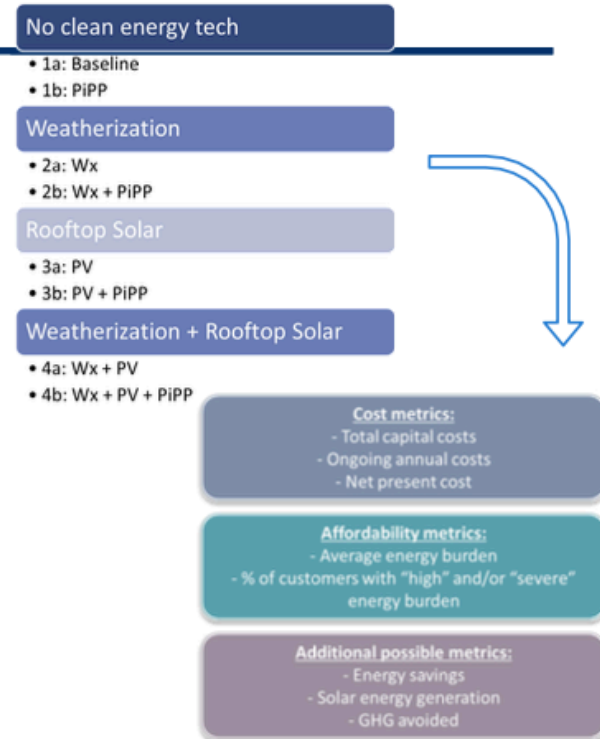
No clean energy tech
- 1a: Baseline
- 1b: PiPP

Weatherization
- 2a: Wx
- 2b: Wx + PiPP

Rooftop Solar
- 3a: PV
- 3b: PV + PiPP

Weatherization + Rooftop Solar
- 4a: Wx + PV
- 4b: Wx + PV + PiPP

Cost metrics:
- Total capital costs
- Ongoing annual costs
- Net present cost

Affordability metrics:
- Average energy burden
- % of customers with "high" and/or "severe" energy burden

Additional possible metrics:
- Energy savings
- Solar energy generation
- GHG avoided